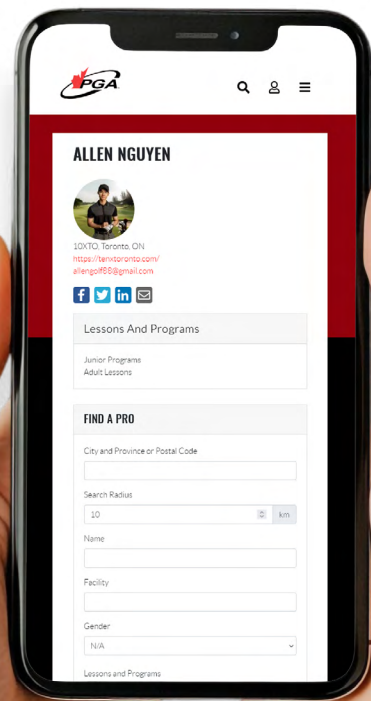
PGA

ALLEN NGUYEN

10XTO, Toronto, ON
https://tenxtoronto.com/
allengolf88@gmail.com

Lessons And Programs

Junior Programs
Adult Lessons

FIND A PRO

City and Province or Postal Code

Search Radius

10 km

Name

Facility

Gender

N/A

Lessons and Programs